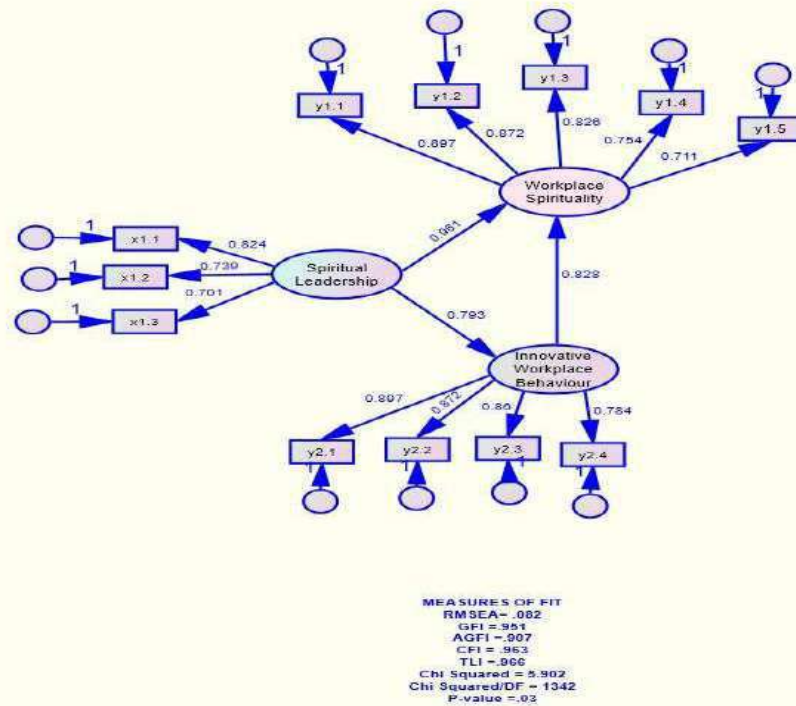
1
y1.1
1
y1.2
1
y1.3
1
y1.4
1
y1.5

0.897
0.872
0.826
0.754
0.711

Workplace Spirituality

1
x1.1
0.824
1
x1.2
0.739
1
x1.3
0.701

Spiritual Leadership

0.961
0.828
0.793

Innovative Workplace Behaviour

0.897
0.872
0.86
0.784

y2.1
1
y2.2
1
y2.3
1
y2.4
1

MEASURES OF FIT
RMSEA=.082
GFI =.951
AGFI =.907
CFI =.963
TLI =.966
Chi Squared = 5.902
Chi Squared/DF = 1342
P-value =.03